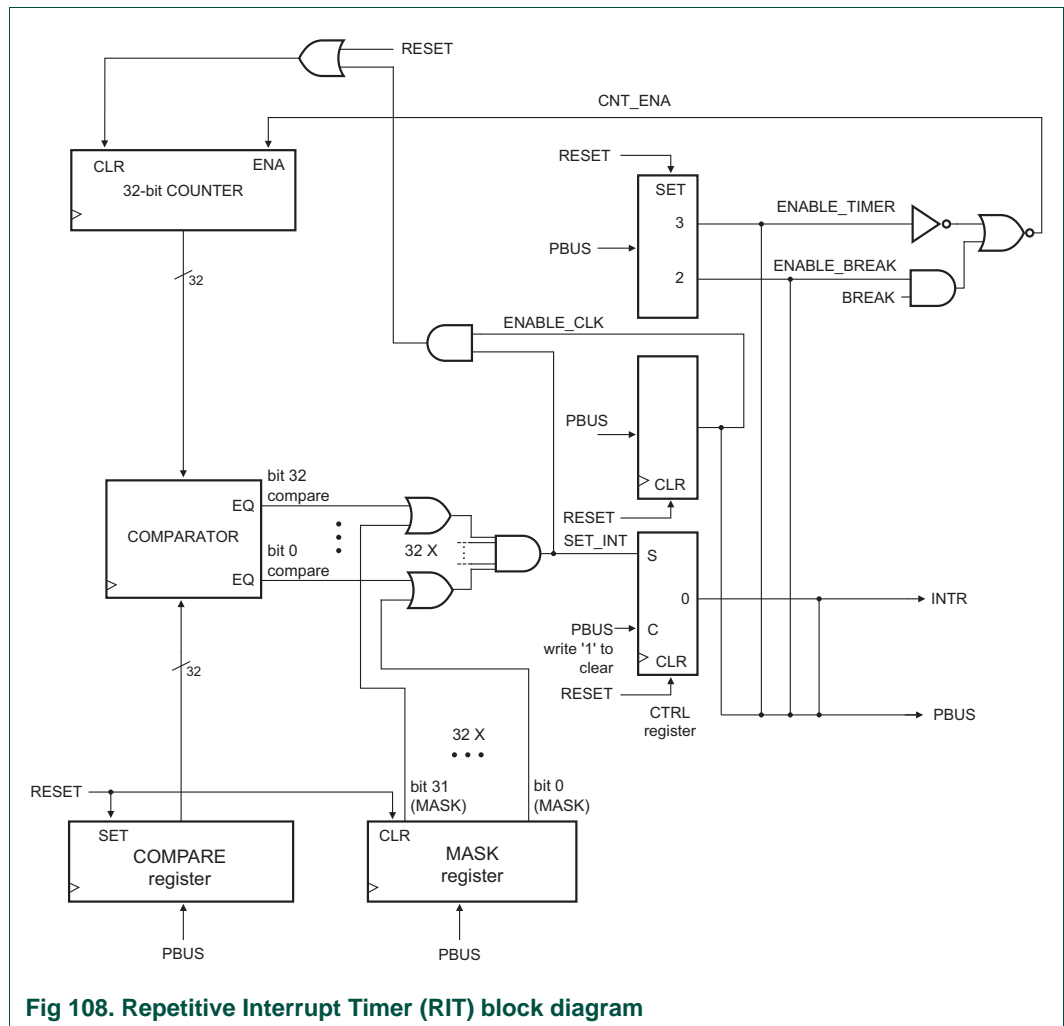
RESET

CNT_ENA

CLR
ENA
32-bit COUNTER

RESET

SET

3

ENABLE_TIMER

PBUS

2

ENABLE_BREAK

BREAK

32

ENABLE_CLK

PBUS

CLR

bit 32
compare

EQ

COMPARATOR

bit 0
compare

EQ

32 X

RESET

SET_INT

S

0

INTR

PBUS
write '1' to
clear

C

CLR

RESET

CTRL
register

PBUS

32

32 X

RESET

bit 31
(MASK)

bit 0
(MASK)

SET
COMPARE
register

CLR
MASK
register

PBUS

PBUS

Fig 108. Repetitive Interrupt Timer (RIT) block diagram